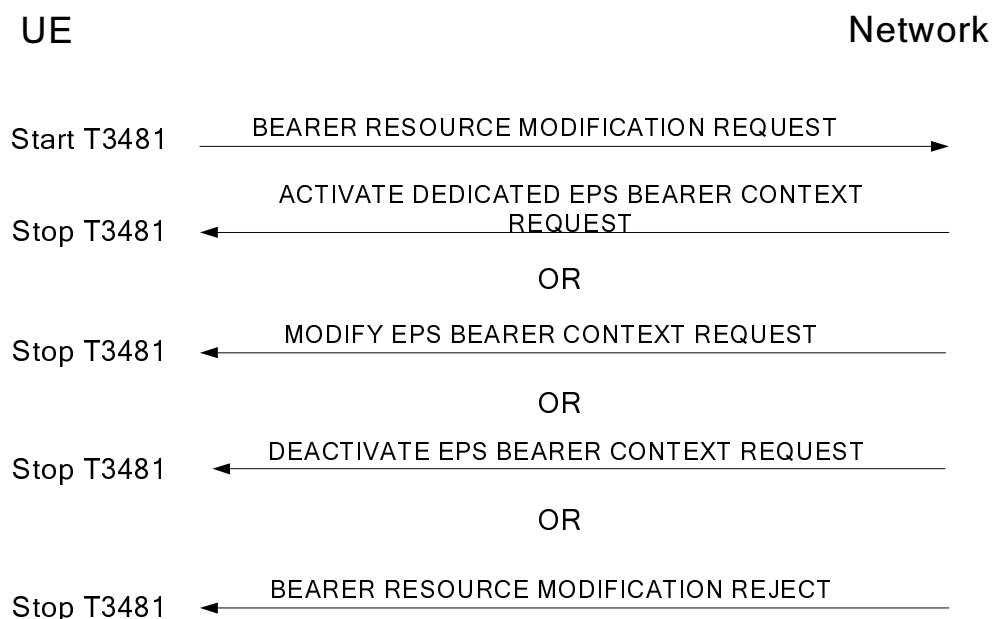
UE

Network

Start T3481

BEARER RESOURCE MODIFICATION REQUEST

ACTIVATE DEDICATED EPS BEARER CONTEXT REQUEST

Stop T3481

OR

MODIFY EPS BEARER CONTEXT REQUEST

Stop T3481

OR

DEACTIVATE EPS BEARER CONTEXT REQUEST

Stop T3481

OR

BEARER RESOURCE MODIFICATION REJECT

Stop T3481